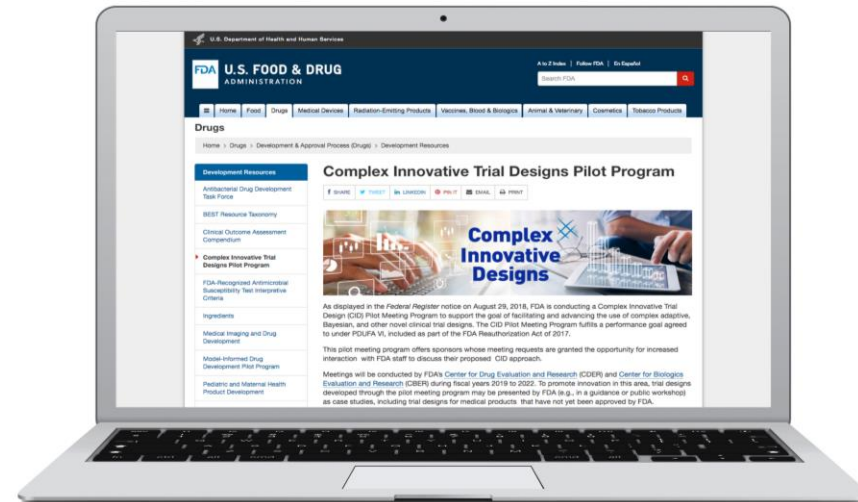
U.S. Department of Health and Human Services

FDA U.S. FOOD & DRUG ADMINISTRATION

A to Z Index | Follow FDA | En Español

Search FDA

Home | Food | Drugs | Medical Devices | Radiation-Emitting Products | Vaccines, Blood & Biologics | Animal & Veterinary | Cosmetics | Tobacco Products

Drugs

Home > Drugs > Development & Approval Process (Drugs) > Development Resources

Development Resources

Antibacterial Drug Development Task Force

BEST Resource Taxonomy

Clinical Outcome Assessment Compendium

Complex Innovative Trial Designs Pilot Program

FDA-Recognized Antimicrobial Susceptibility Test Interpretive Criteria

Ingredients

Medical Imaging and Drug Development

Model-Informed Drug Development Pilot Program

Pediatric and Maternal Health Product Development

Complex Innovative Trial Designs Pilot Program

SHARE | TWEET | LINKEDIN | PIN IT | EMAIL | PRINT

Complex Innovative Designs

As displayed in the Federal Register notice on August 29, 2018, FDA is conducting a Complex Innovative Trial Design (CID) Pilot Meeting Program to support the goal of facilitating and advancing the use of complex adaptive, Bayesian, and other novel clinical trial designs. The CID Pilot Meeting Program fulfills a performance goal agreed to under PDUFA VI, included as part of the FDA Reauthorization Act of 2017.

This pilot meeting program offers sponsors whose meeting requests are granted the opportunity for increased interaction with FDA staff to discuss their proposed CID approach.

Meetings will be conducted by FDA's Center for Drug Evaluation and Research (CDER) and Center for Biologics Evaluation and Research (CBER) during fiscal years 2019 to 2022. To promote innovation in this area, trial designs developed through the pilot meeting program may be presented by FDA (e.g., in a guidance or public workshop) as case studies, including trial designs for medical products that have not yet been approved by FDA.